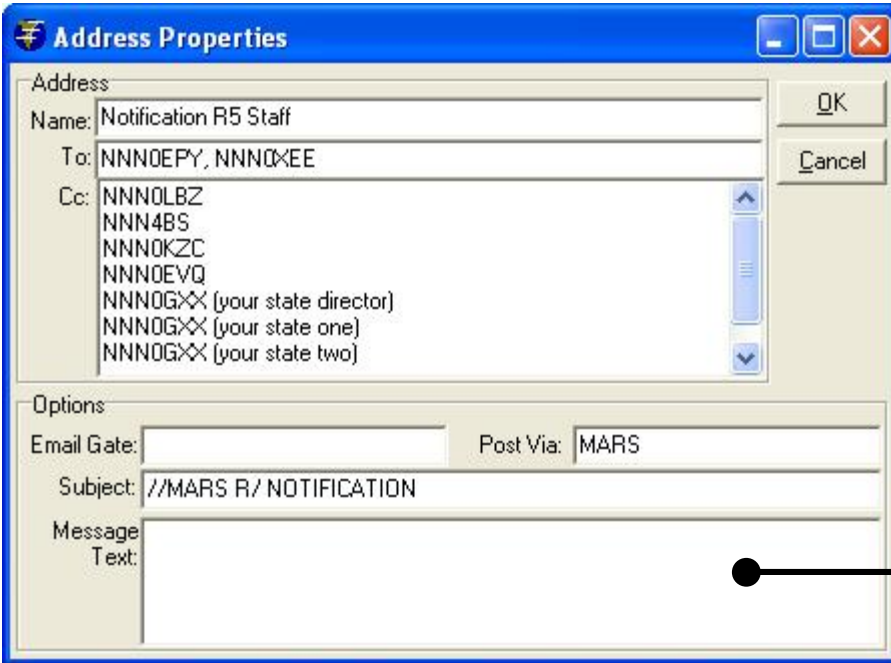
Address Properties

Address

Name: Notification R5 Staff

To: NNN0EPY, NNN0XEE

Cc: NNN0LBZ
NNN4BS
NNN0KZC
NNN0EVQ
NNN0GXX (your state director)
NNN0GXX (your state one)
NNN0GXX (your state two)

OK

Cancel

Options

Email Gate:

Post Via: MARS

Subject: //MARS R/ NOTIFICATION

Message Text: